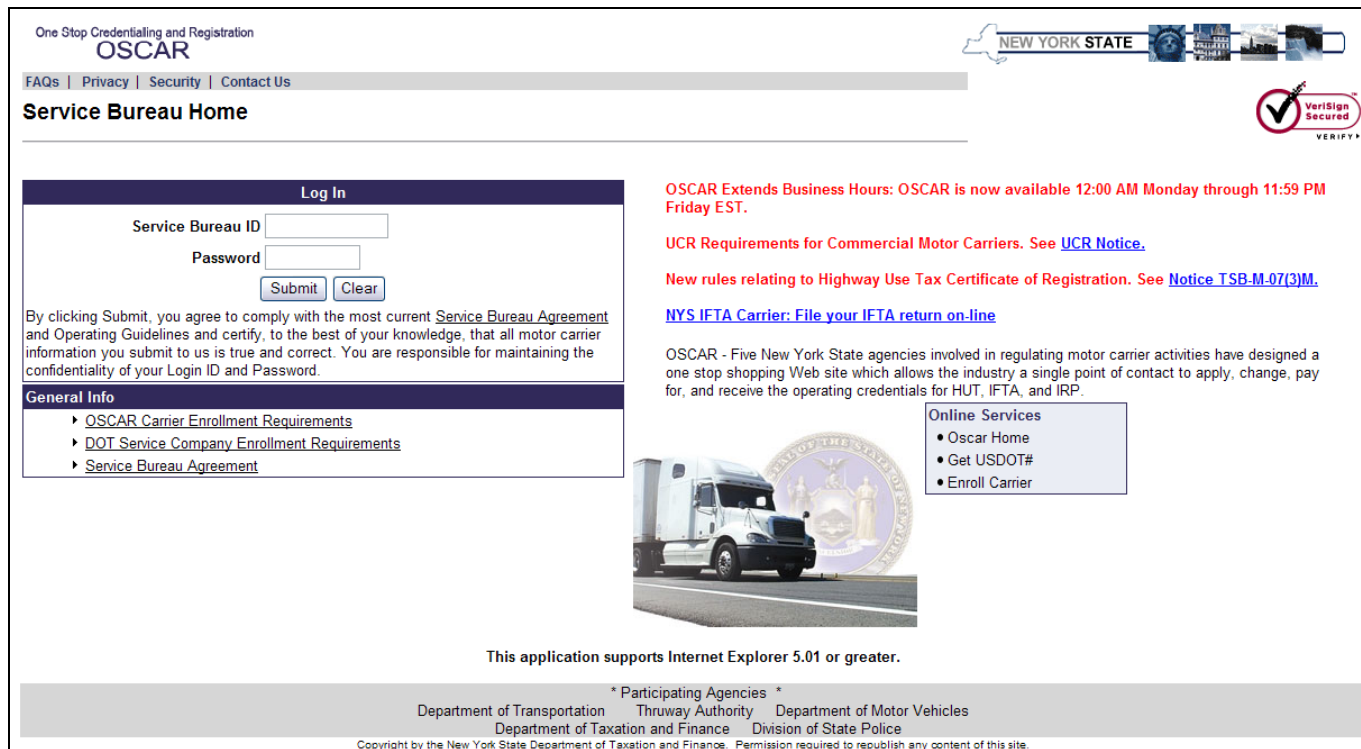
One Stop Credentialing and Registration
OSCAR

NEW YORK STATE

FAQs | Privacy | Security | Contact Us

Service Bureau Home

VeriSign Secured VERIFY

Log In

Service Bureau ID

Password

Submit Clear

By clicking Submit, you agree to comply with the most current Service Bureau Agreement and Operating Guidelines and certify, to the best of your knowledge, that all motor carrier information you submit to us is true and correct. You are responsible for maintaining the confidentiality of your Login ID and Password.

General Info

- OSCAR Carrier Enrollment Requirements
- DOT Service Company Enrollment Requirements
- Service Bureau Agreement

OSCAR Extends Business Hours: OSCAR is now available 12:00 AM Monday through 11:59 PM Friday EST.

UCR Requirements for Commercial Motor Carriers. See UCR Notice.

New rules relating to Highway Use Tax Certificate of Registration. See Notice TSB-M-07(3)M.

NYS IFTA Carrier: File your IFTA return on-line

OSCAR - Five New York State agencies involved in regulating motor carrier activities have designed a one stop shopping Web site which allows the industry a single point of contact to apply, change, pay for, and receive the operating credentials for HUT, IFTA, and IRP.

Online Services
- Oscar Home
- Get USDOT#
- Enroll Carrier

This application supports Internet Explorer 5.01 or greater.

* Participating Agencies *
Department of Transportation Thruway Authority Department of Motor Vehicles
Department of Taxation and Finance Division of State Police

Copyright by the New York State Department of Taxation and Finance. Permission required to republish any content of this site.